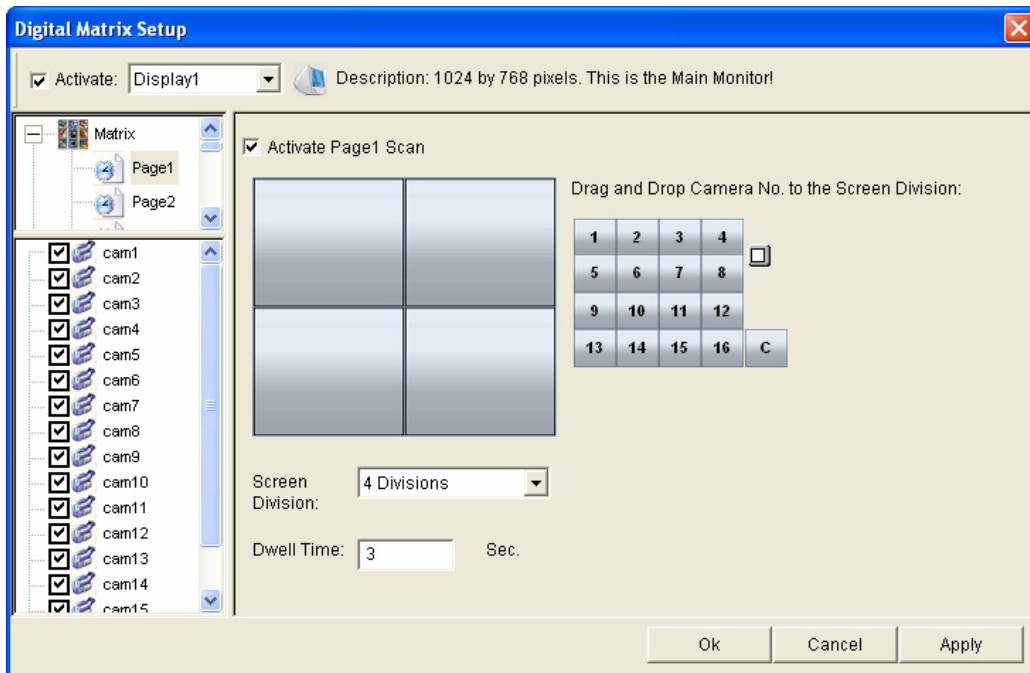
Digital Matrix Setup

Activate: Display1

Description: 1024 by 768 pixels. This is the Main Monitor!

Matrix
Page1
Page2

cam1
cam2
cam3
cam4
cam5
cam6
cam7
cam8
cam9
cam10
cam11
cam12
cam13
cam14
cam15

Activate Page1 Scan

Drag and Drop Camera No. to the Screen Division:

| 1 | 2 | 3 | 4 |
|---|---|---|---|
| 5 | 6 | 7 | 8 |
| 9 | 10 | 11 | 12 |
| 13 | 14 | 15 | 16 |

C

Screen Division: 4 Divisions

Dwell Time: 3 Sec.

Ok Cancel Apply